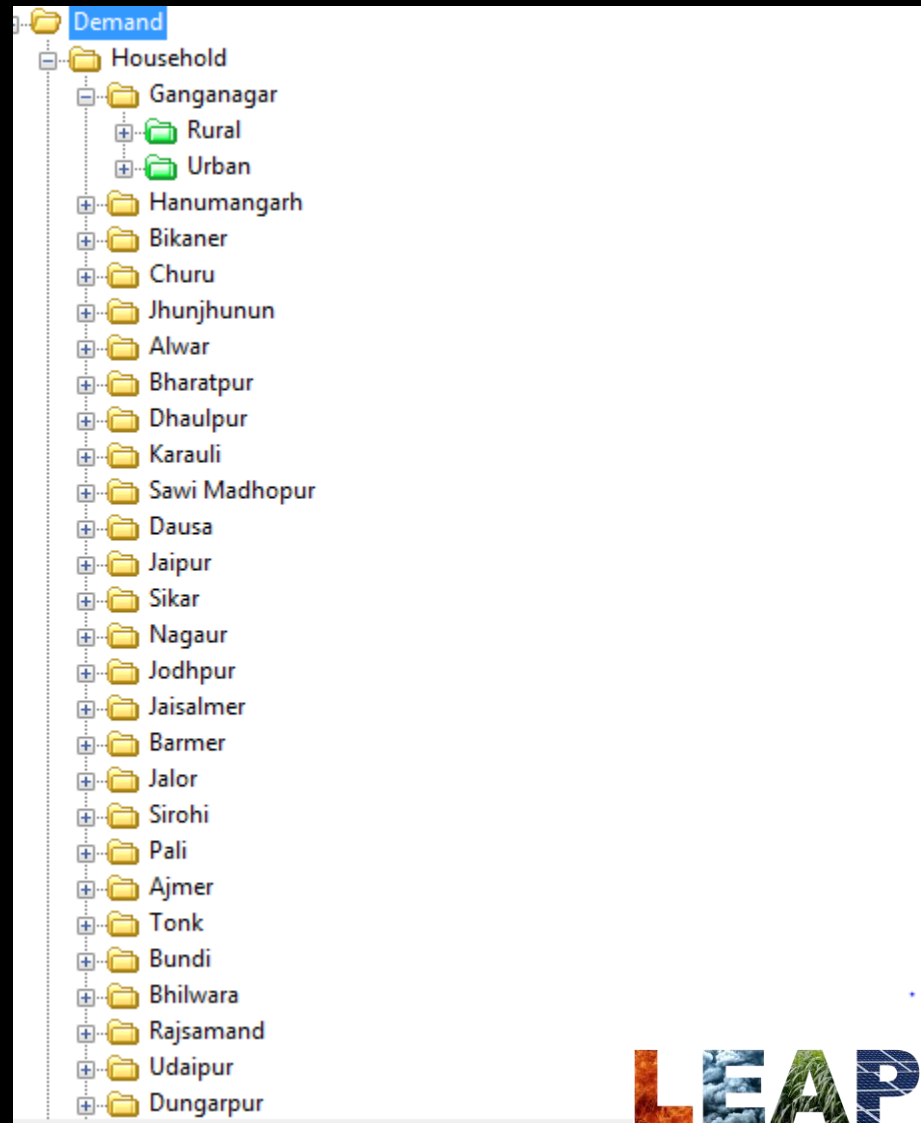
Demand
Household
Ganganagar
Rural
Urban
Hanumangarh
Bikaner
Churu
Jhunjhunun
Alwar
Bharatpur
Dhaulpur
Karauli
Sawi Madhopur
Dausa
Jaipur
Sikar
Nagaur
Jodhpur
Jaisalmer
Barmer
Jalor
Sirohi
Pali
Ajmer
Tonk
Bundi
Bhilwara
Rajsamand
Udaipur
Dungarpur

LEAP